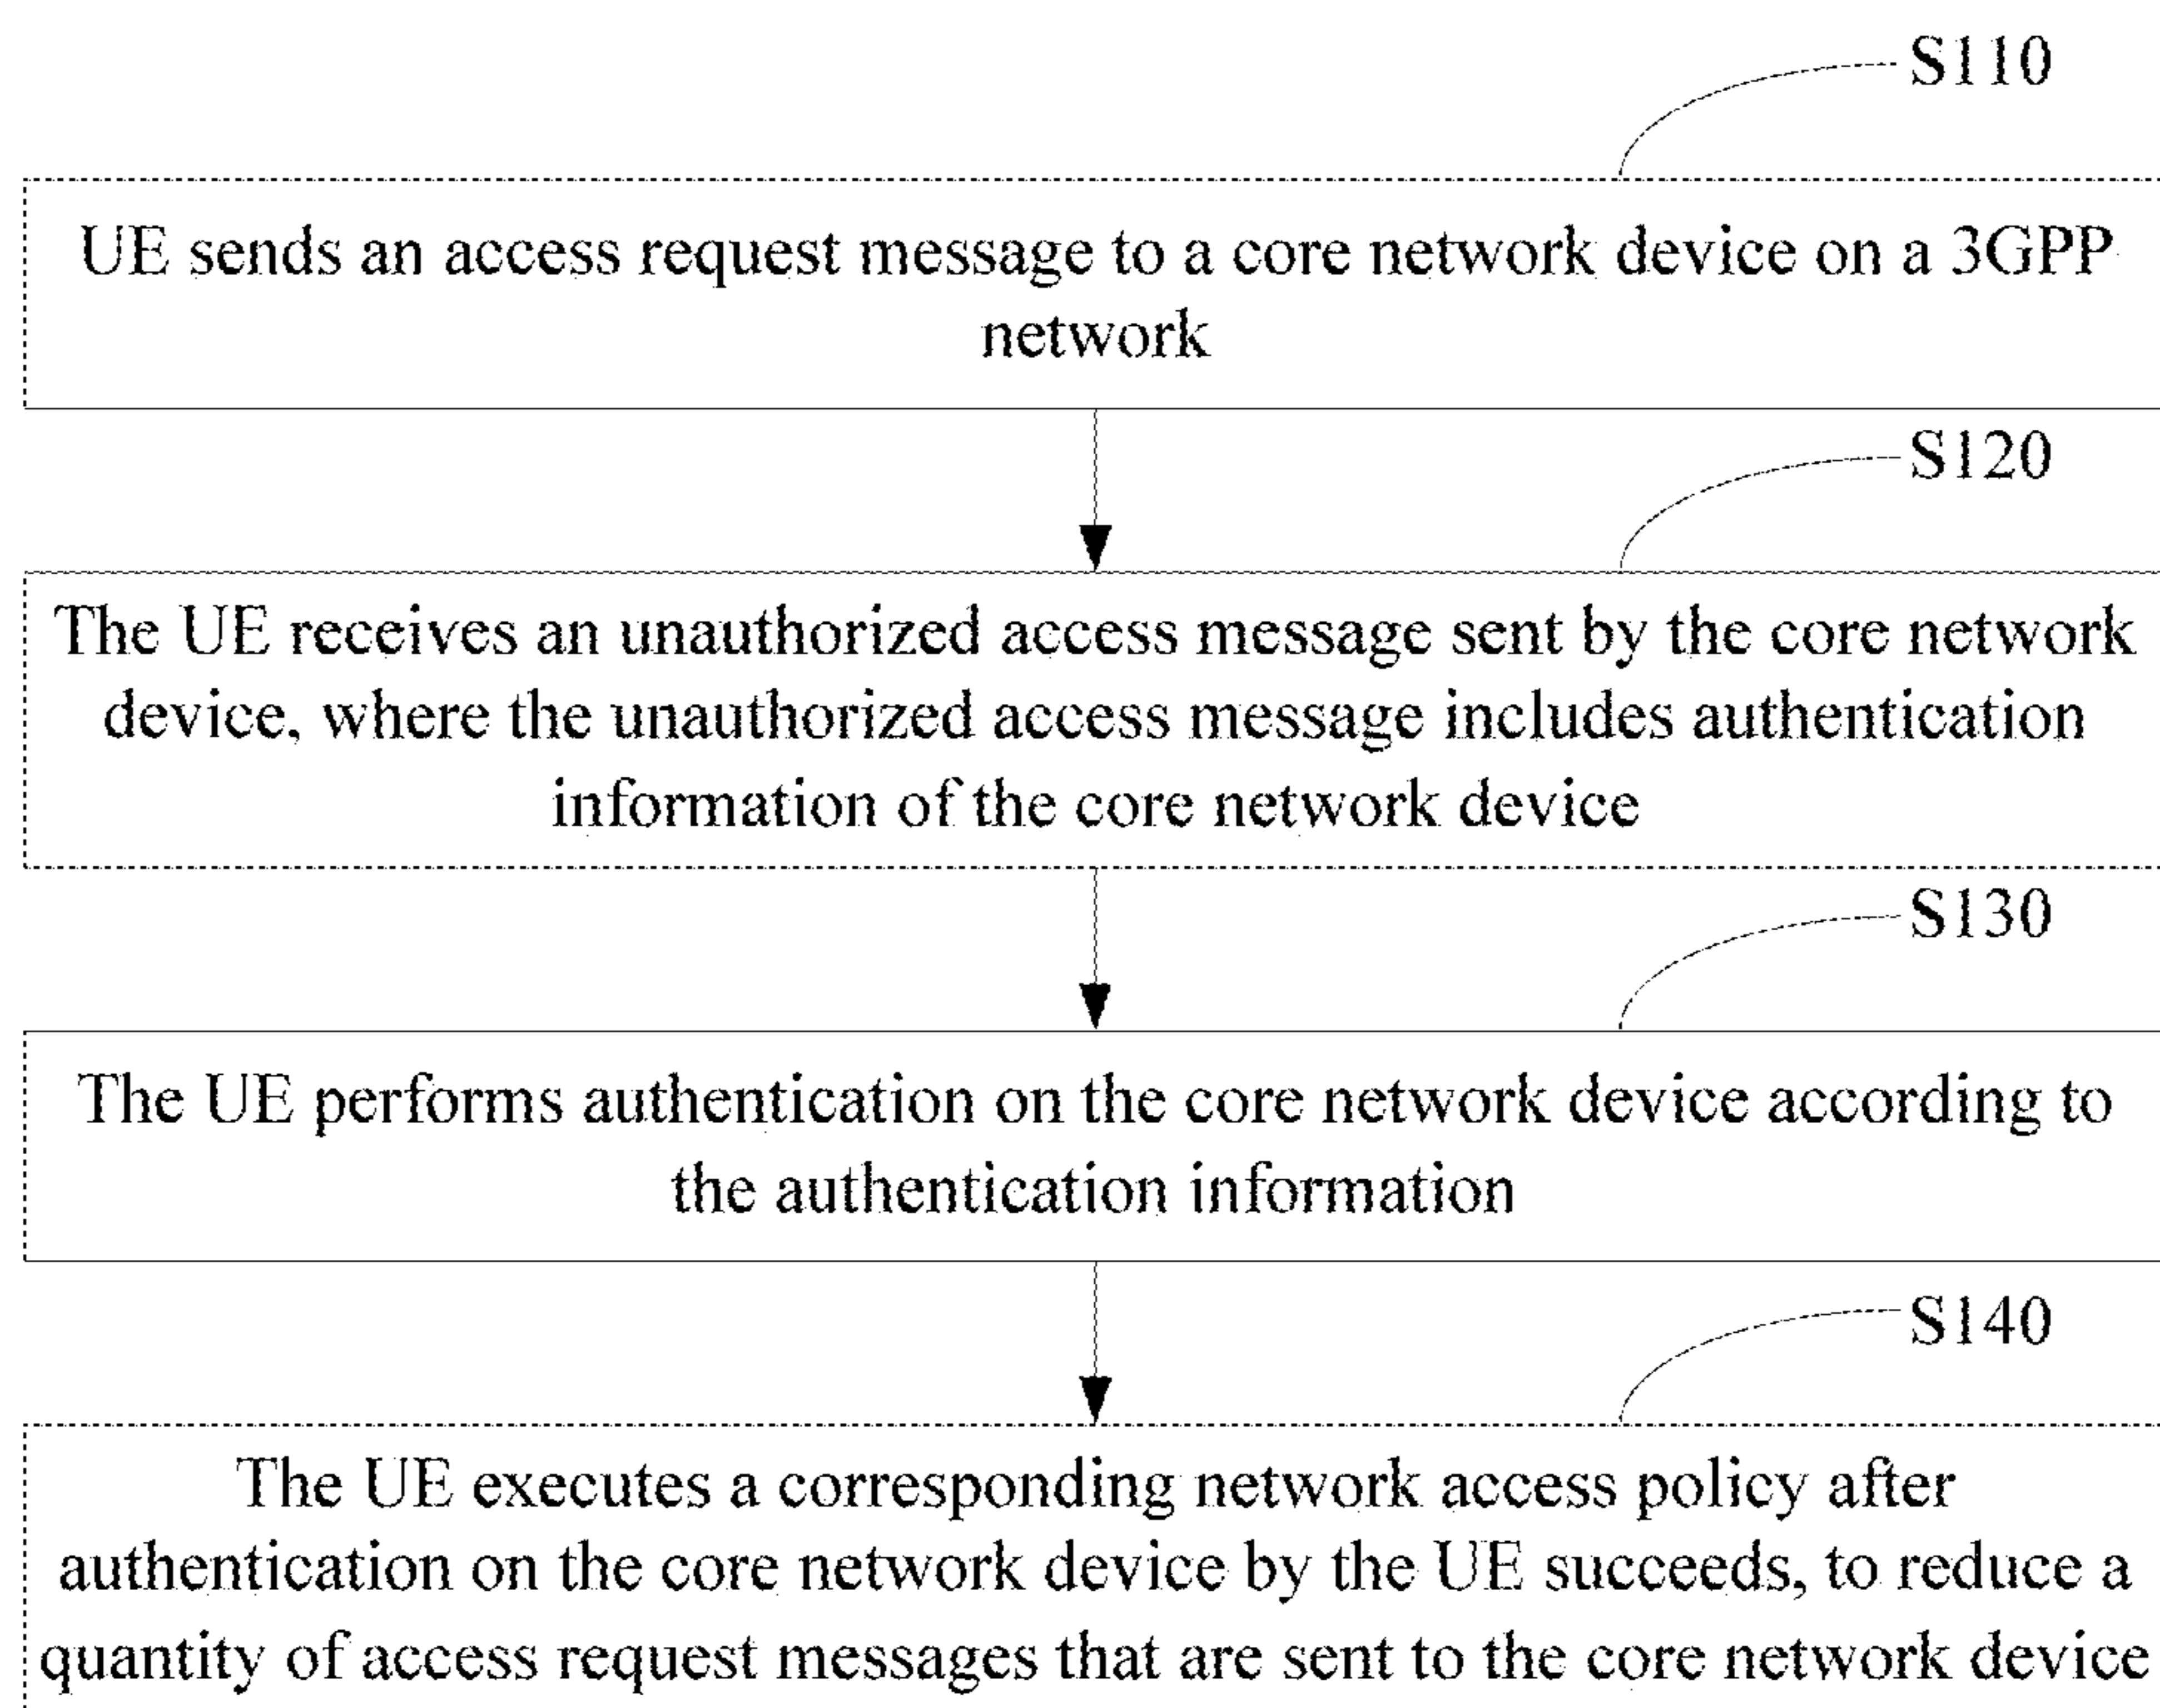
S110

UE sends an access request message to a core network device on a 3GPP network

S120

The UE receives an unauthorized access message sent by the core network device, where the unauthorized access message includes authentication information of the core network device

S130

The UE performs authentication on the core network device according to the authentication information

S140

The UE executes a corresponding network access policy after authentication on the core network device by the UE succeeds, to reduce a quantity of access request messages that are sent to the core network device